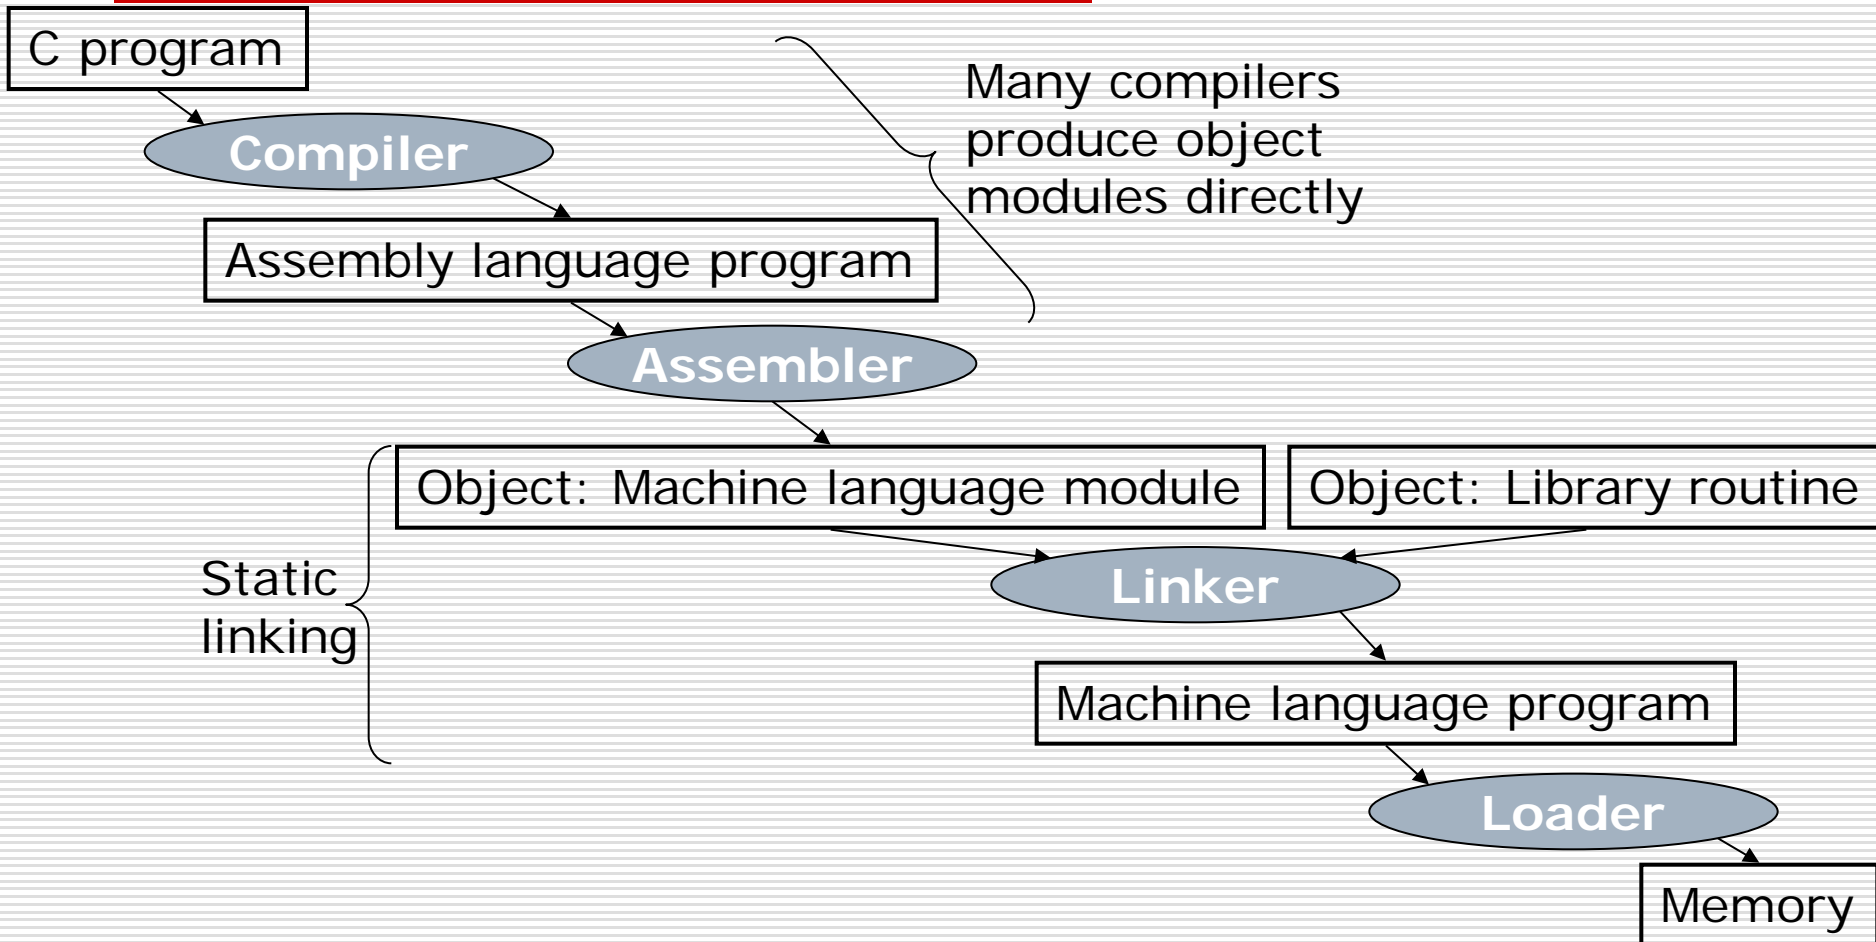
C program

Compiler

Many compilers produce object modules directly

Assembly language program

Assembler

Object: Machine language module

Object: Library routine

Static linking

Linker

Machine language program

Loader

Memory